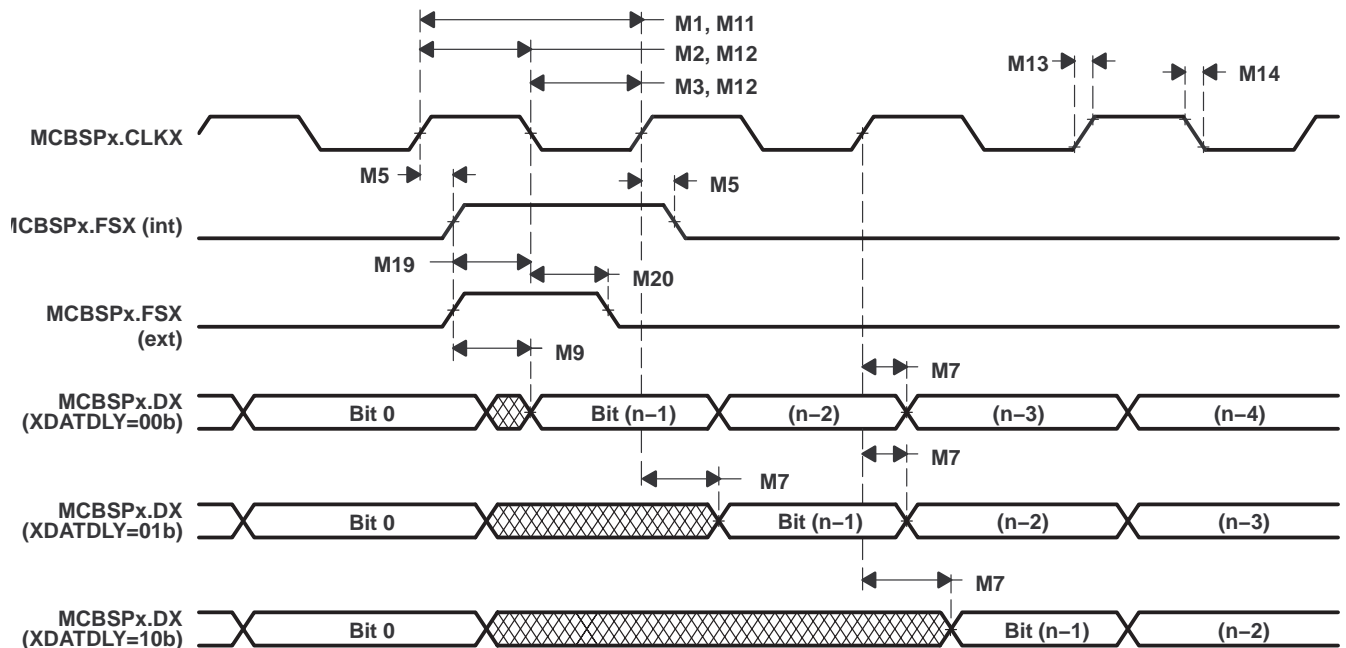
M1, M11
M2, M12
M3, M12
M13
M14
MCBSPx.CLKX
M5
M5
ICBSPx.FSX (int)
M19
M20
MCBSPx.FSX (ext)
M9
M7
MCBSPx.DX (XDATDLY=00b)
Bit 0
Bit (n−1)
(n−2)
(n−3)
(n−4)
M7
M7
MCBSPx.DX (XDATDLY=01b)
Bit 0
Bit (n−1)
(n−2)
(n−3)
M7
MCBSPx.DX (XDATDLY=10b)
Bit 0
Bit (n−1)
(n−2)